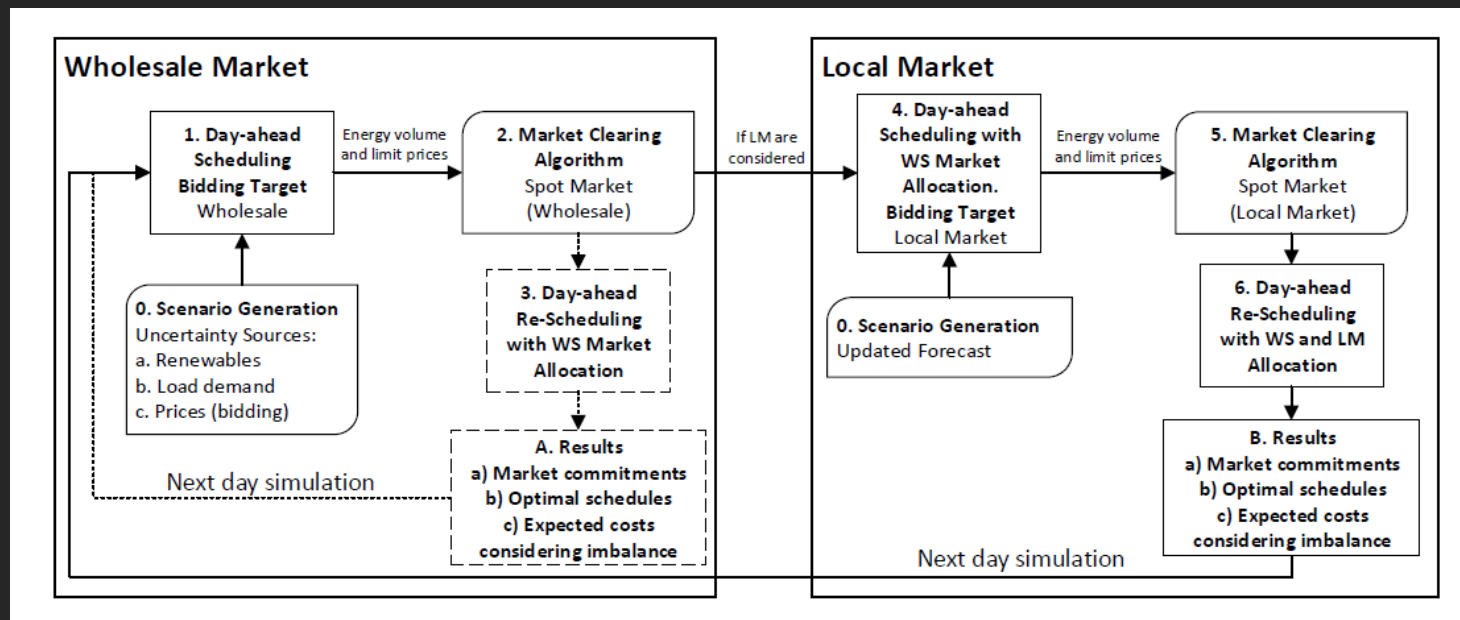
Wholesale Market

1. Day-ahead Scheduling Bidding Target Wholesale

Energy volume and limit prices

2. Market Clearing Algorithm Spot Market (Wholesale)

If LM are considered

0. Scenario Generation Uncertainty Sources:
a. Renewables
b. Load demand
c. Prices (bidding)

3. Day-ahead Re-Scheduling with WS Market Allocation

A. Results
a) Market commitments
b) Optimal schedules
c) Expected costs considering imbalance

Next day simulation

Local Market

4. Day-ahead Scheduling with WS Market Allocation. Bidding Target Local Market

Energy volume and limit prices

5. Market Clearing Algorithm Spot Market (Local Market)

0. Scenario Generation Updated Forecast

6. Day-ahead Re-Scheduling with WS and LM Allocation

B. Results
a) Market commitments
b) Optimal schedules
c) Expected costs considering imbalance

Next day simulation